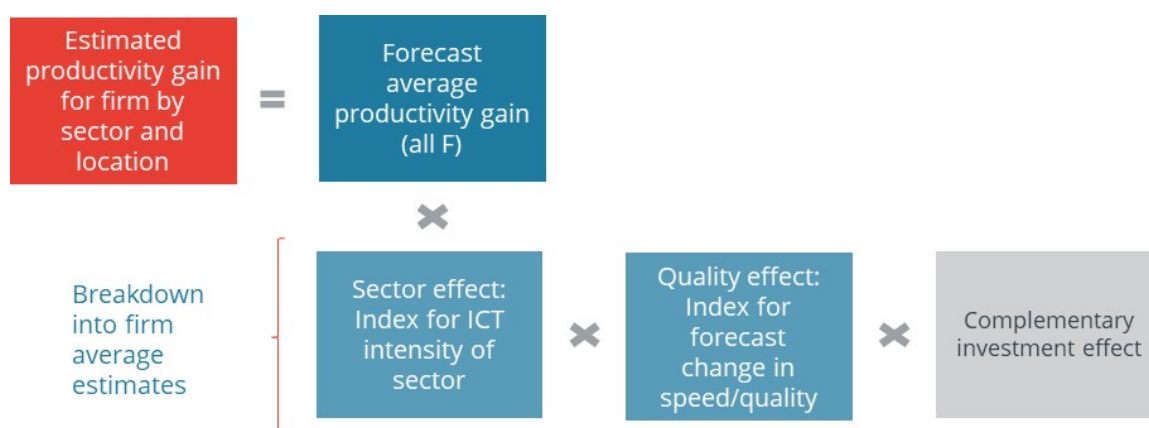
Estimated productivity gain for firm by sector and location

=

Forecast average productivity gain (all F)

×

Breakdown into firm average estimates

Sector effect: Index for ICT intensity of sector

×

Quality effect: Index for forecast change in speed/quality

×

Complementary investment effect